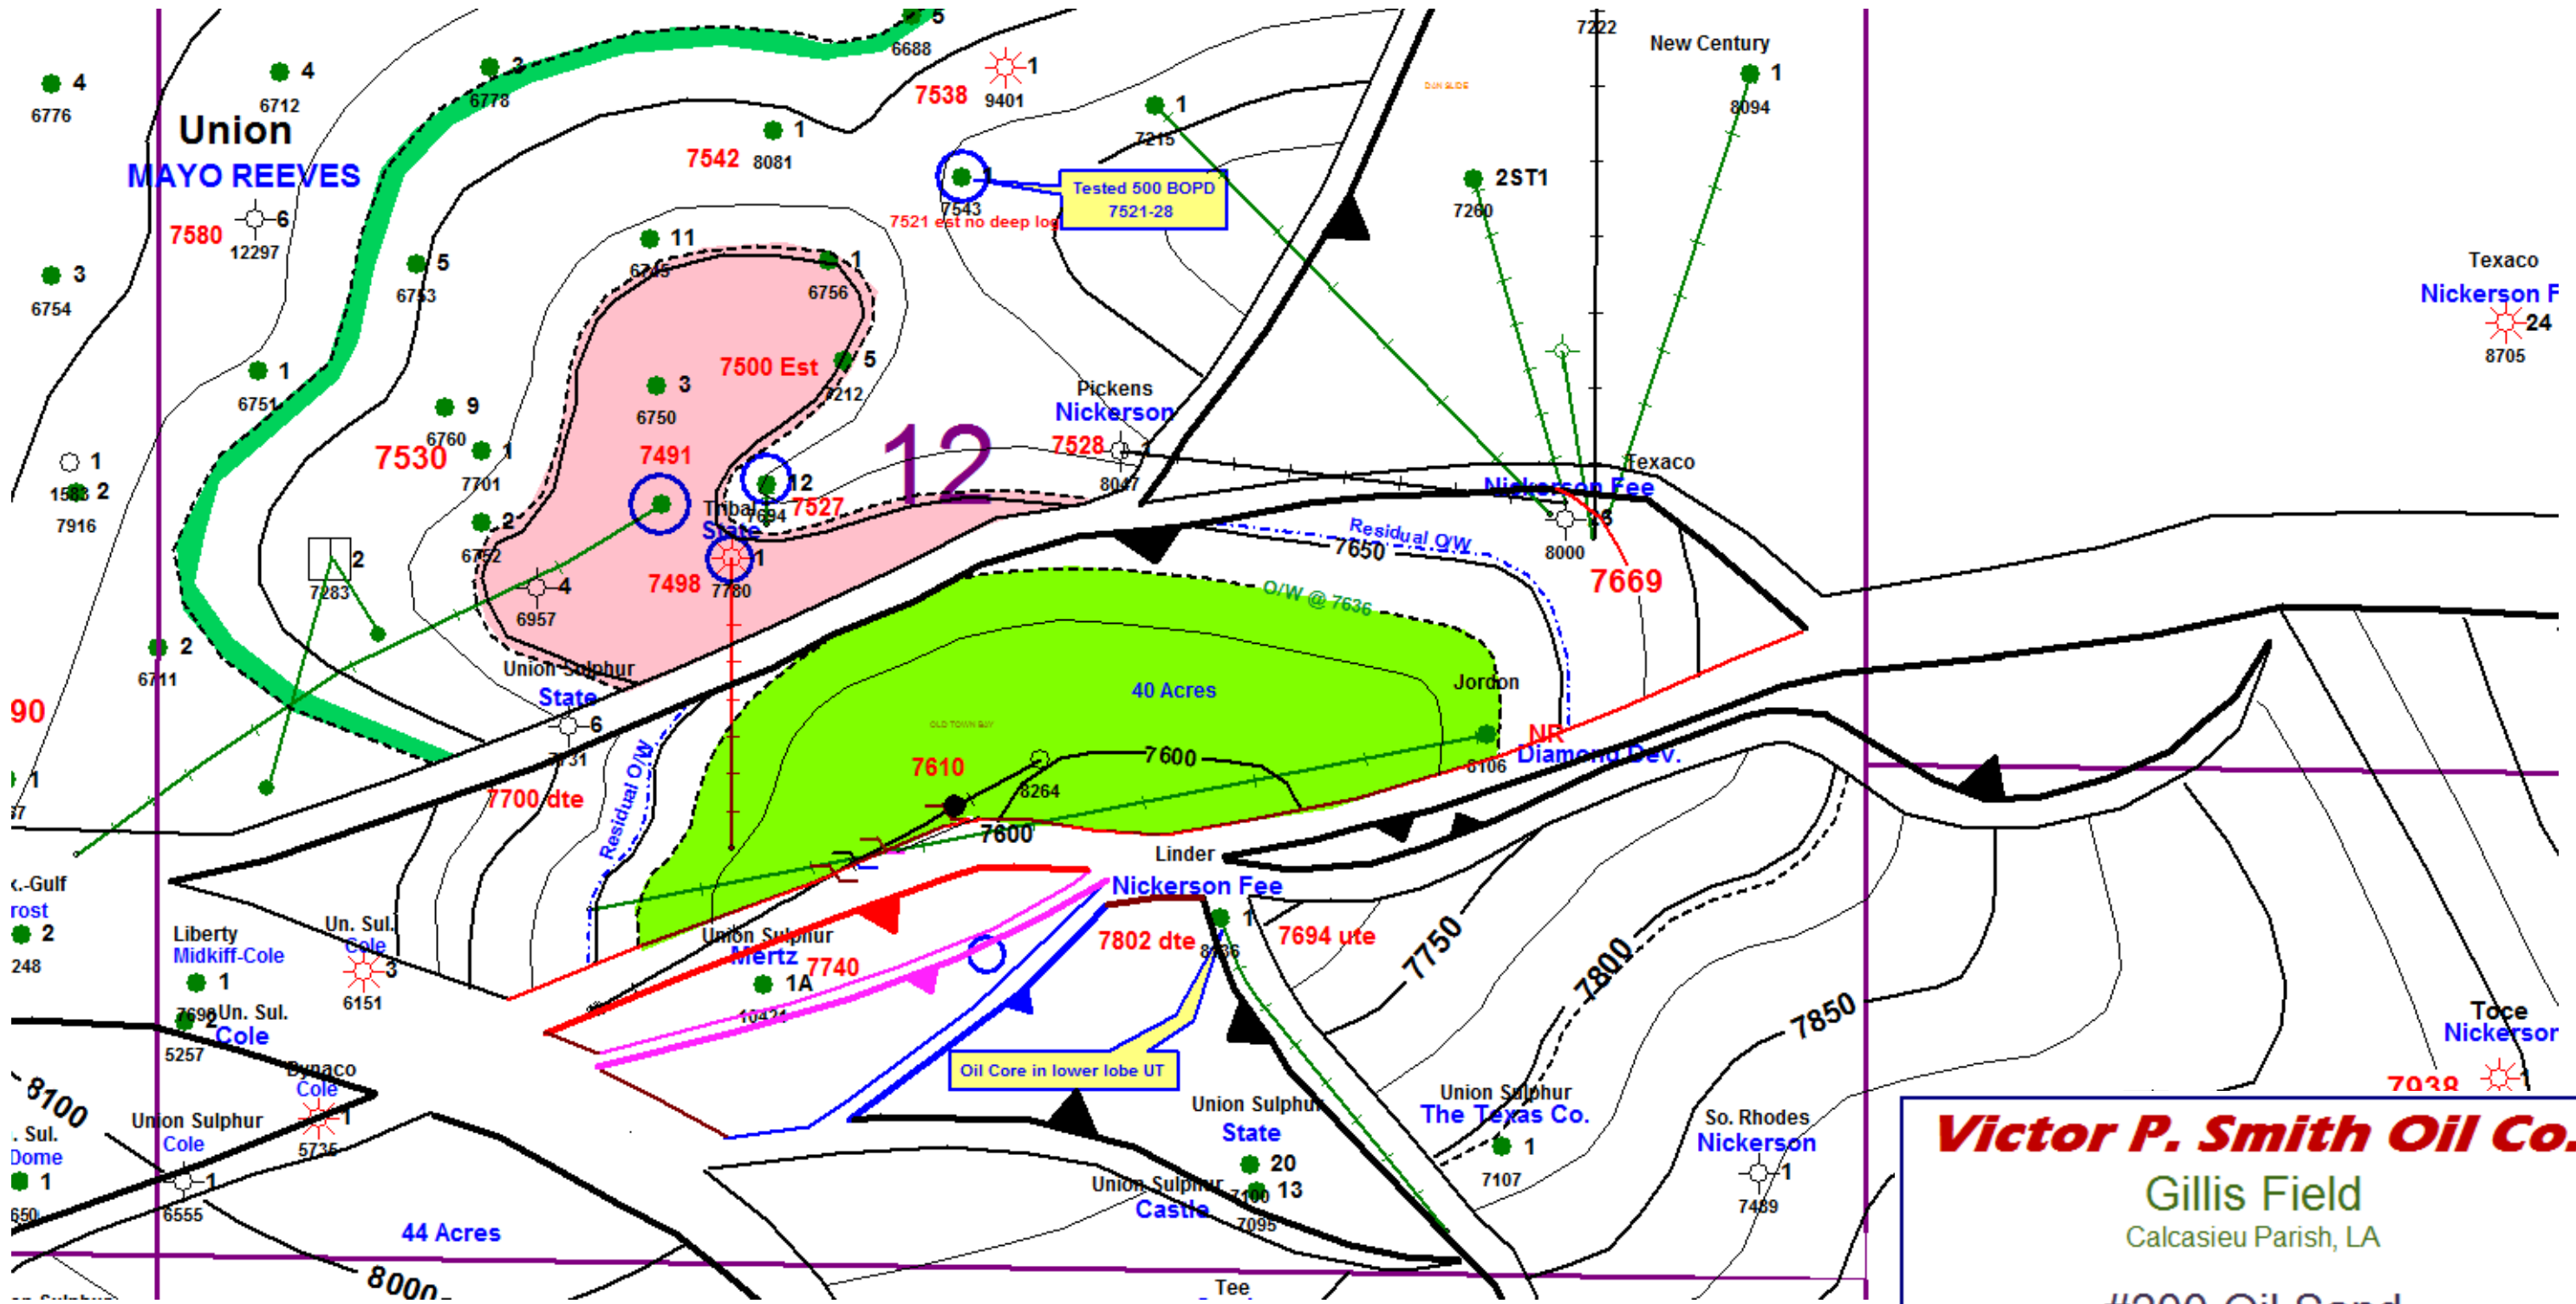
4
6776
4
6712
Union
MAYO REEVES
7580
6
12297
3
6754
3
6778
5
6688
7538
1
9401
1
7542
8081
1
7215
7222
New Century
1
8094
Tested 500 BOPD
7521-28
7543
7521 est no deep log
2ST1
7260
11
6745
1
6756
5
6753
7500 Est
5
7212
3
6750
1
6751
9
6760
7530
1
7701
7491
12
7527
Tribal
State
1
7498
7780
2
6752
4
6957
2
7283
Pickens
Nickerson
7528
8047
12
Texaco
Nickerson Fee
8000
7669
Residual O/W
7650
O/W @ 7636
Texaco
Nickerson F
24
8705
1
1583
2
7916
2
6711
90
Union Sulphur
State
6
7731
40 Acres
Jordon
6106
NR
Diamond Dev.
7610
7600
8264
7600
7700 dte
Residual O/W
Linder
Nickerson Fee
7802 dte
1
8736
7694 ute
7750
7800
7850
.-Gulf
rost
2
248
Liberty
Midkiff-Cole
1
Un. Sul.
Cole
3
6151
7696
Un. Sul.
Cole
5257
Union Sulphur
Mertz
7740
1A
10431
Oil Core in lower lobe UT
Dynaco
Cole
8100
. Sul.
Dome
1
Union Sulphur
Cole
1
5735
1
6555
44 Acres
8000
Union Sulphur
State
20
Union Sulphur
7100
13
Castle
7095
Union Sulphur
The Texas Co.
1
7107
So. Rhodes
Nickerson
1
7489
Toce
Nickerson
7038
Tee
Victor P. Smith Oil Co.
Gillis Field
Calcasieu Parish, LA
#900 Oil Sand